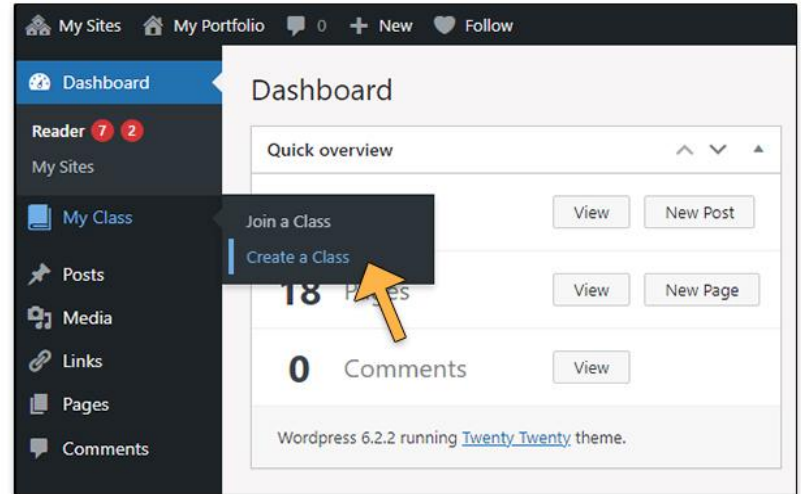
My Sites My Portfolio 0 + New Follow

Dashboard

Reader 7 2

My Sites

My Class

Join a Class

Create a Class

Posts

Media

Links

Pages

Comments

Dashboard

Quick overview

View New Post

18 P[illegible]es

View New Page

0 Comments

View

Wordpress 6.2.2 running Twenty Twenty theme.